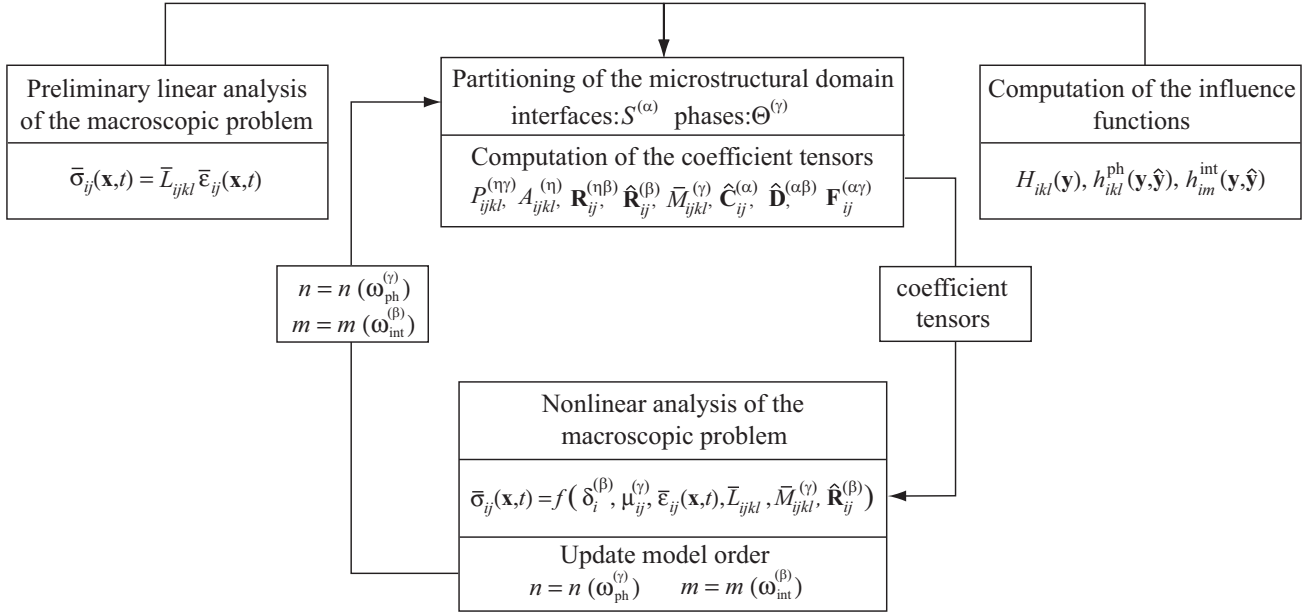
Preliminary linear analysis of the macroscopic problem

$\bar{\sigma}_{ij}(\mathbf{x},t) = \bar{L}_{ijkl}\,\bar{\varepsilon}_{ij}(\mathbf{x},t)$

Partitioning of the microstructural domain
interfaces: $S^{(\alpha)}$ phases: $\Theta^{(\gamma)}$

Computation of the coefficient tensors
$P_{ijkl}^{(\eta\gamma)}, A_{ijkl}^{(\eta)}, \mathbf{R}_{ij}^{(\eta\beta)}, \hat{\mathbf{R}}_{ij}^{(\beta)}, \bar{M}_{ijkl}^{(\gamma)}, \hat{\mathbf{C}}_{ij}^{(\alpha)}, \hat{\mathbf{D}}^{(\alpha\beta)}, \mathbf{F}_{ij}^{(\alpha\gamma)}$

Computation of the influence functions

$H_{ikl}(\mathbf{y}), h_{ikl}^{\text{ph}}(\mathbf{y},\hat{\mathbf{y}}), h_{im}^{\text{int}}(\mathbf{y},\hat{\mathbf{y}})$

$n = n\,(\omega_{\text{ph}}^{(\gamma)})$
$m = m\,(\omega_{\text{int}}^{(\beta)})$

coefficient tensors

Nonlinear analysis of the macroscopic problem

$\bar{\sigma}_{ij}(\mathbf{x},t) = f\left(\delta_i^{(\beta)}, \mu_{ij}^{(\gamma)}, \bar{\varepsilon}_{ij}(\mathbf{x},t), \bar{L}_{ijkl}, \bar{M}_{ijkl}^{(\gamma)}, \hat{\mathbf{R}}_{ij}^{(\beta)}\right)$

Update model order
$n = n\,(\omega_{\text{ph}}^{(\gamma)})$ $m = m\,(\omega_{\text{int}}^{(\beta)})$